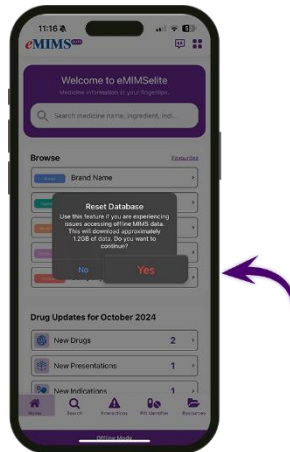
11:16

eMIMS elite

Welcome to eMIMSelite

Medicine information at your fingertips

Search medicine name, ingredient, ind...

Browse

Favourites

Brand Name

Reset Database

Use this feature if you are experiencing issues accessing offline MIMS data. This will download approximately 1.2GB of data. Do you want to continue?

No

Yes

Drug Updates for October 2024

New Drugs 2

New Presentations 1

New Indications 1

Home

Search

Interactions

Pill Identifier

Resources

Offline Mode